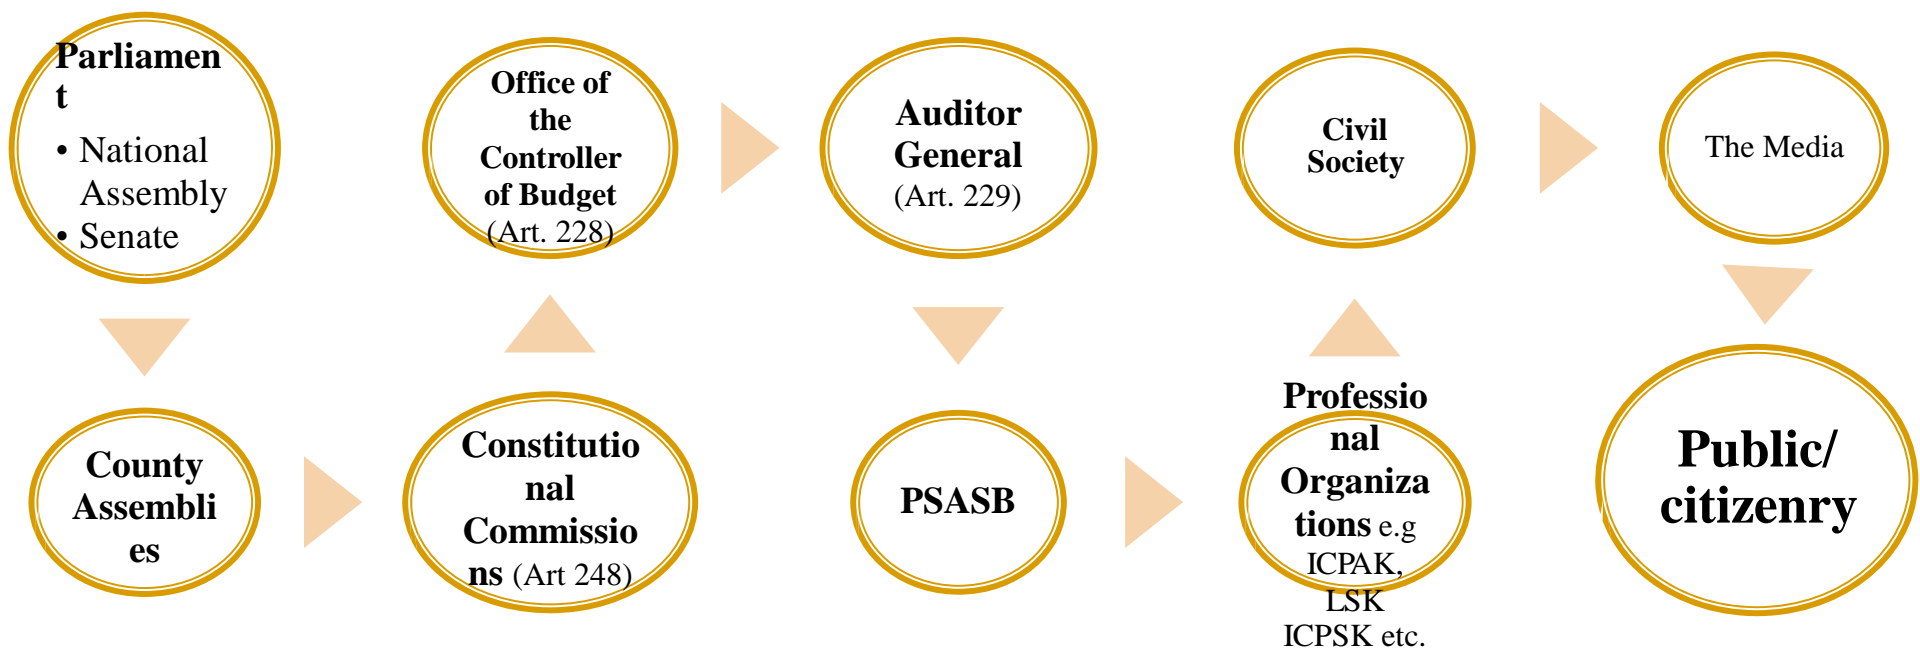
Parliament
• National Assembly
• Senate

Office of the Controller of Budget (Art. 228)

Auditor General (Art. 229)

Civil Society

The Media

County Assemblies

Constitutional Commissions (Art 248)

PSASB

Professional Organizations e.g ICPAK, LSK ICPSK etc.

Public/ citizenry